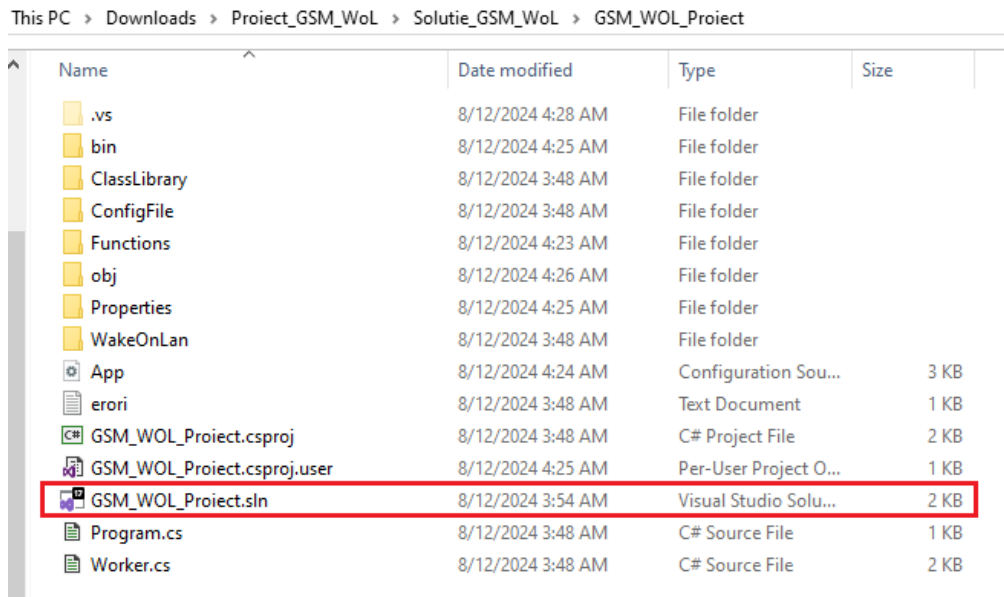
This PC > Downloads > Proiect_GSM_WoL > Solutie_GSM_WoL > GSM_WOL_Proiect

| Name | Date modified | Type | Size |
|---|---|---|---|
| .vs | 8/12/2024 4:28 AM | File folder | |
| bin | 8/12/2024 4:25 AM | File folder | |
| ClassLibrary | 8/12/2024 3:48 AM | File folder | |
| ConfigFile | 8/12/2024 3:48 AM | File folder | |
| Functions | 8/12/2024 4:23 AM | File folder | |
| obj | 8/12/2024 4:26 AM | File folder | |
| Properties | 8/12/2024 4:25 AM | File folder | |
| WakeOnLan | 8/12/2024 3:48 AM | File folder | |
| App | 8/12/2024 4:24 AM | Configuration Sou... | 3 KB |
| erori | 8/12/2024 3:48 AM | Text Document | 1 KB |
| GSM_WOL_Proiect.csproj | 8/12/2024 3:48 AM | C# Project File | 2 KB |
| GSM_WOL_Proiect.csproj.user | 8/12/2024 4:25 AM | Per-User Project O... | 1 KB |
| GSM_WOL_Proiect.sln | 8/12/2024 3:54 AM | Visual Studio Solu... | 2 KB |
| Program.cs | 8/12/2024 3:48 AM | C# Source File | 1 KB |
| Worker.cs | 8/12/2024 3:48 AM | C# Source File | 2 KB |